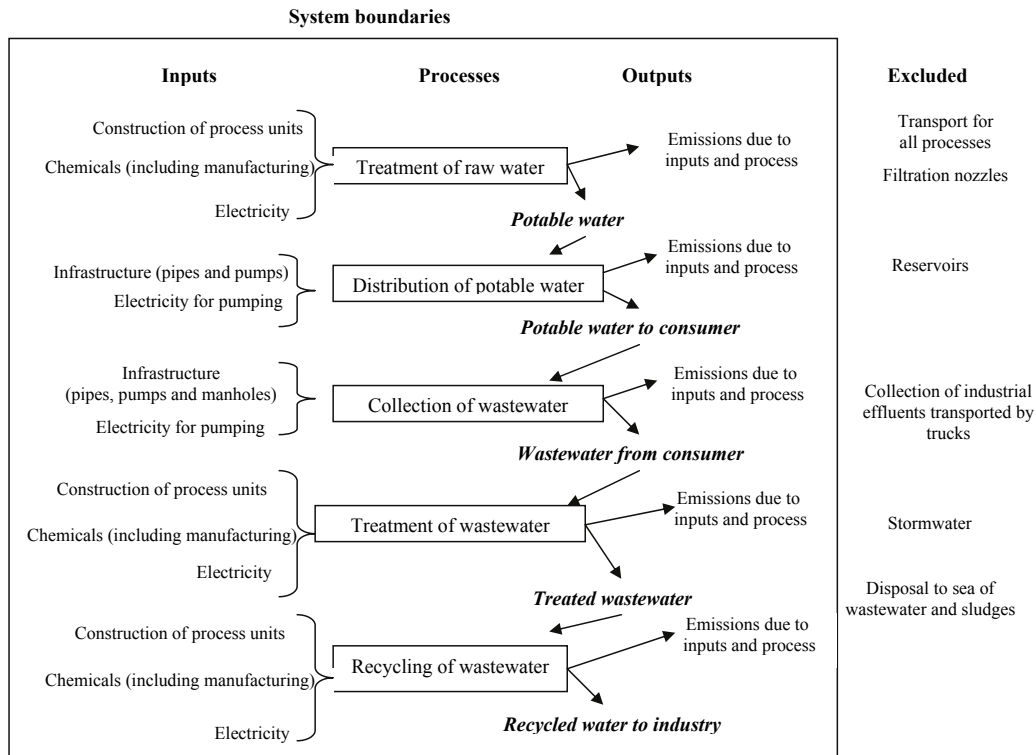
System boundaries

Inputs

Processes

Outputs

Excluded

Construction of process units

Chemicals (including manufacturing)

Electricity

Treatment of raw water

Emissions due to inputs and process

Transport for all processes

Filtration nozzles

Potable water

Infrastructure (pipes and pumps)

Electricity for pumping

Distribution of potable water

Emissions due to inputs and process

Reservoirs

Potable water to consumer

Infrastructure (pipes, pumps and manholes)

Electricity for pumping

Collection of wastewater

Emissions due to inputs and process

Collection of industrial effluents transported by trucks

Wastewater from consumer

Construction of process units

Chemicals (including manufacturing)

Electricity

Treatment of wastewater

Emissions due to inputs and process

Stormwater

Disposal to sea of wastewater and sludges

Treated wastewater

Construction of process units

Chemicals (including manufacturing)

Electricity

Recycling of wastewater

Emissions due to inputs and process

Recycled water to industry